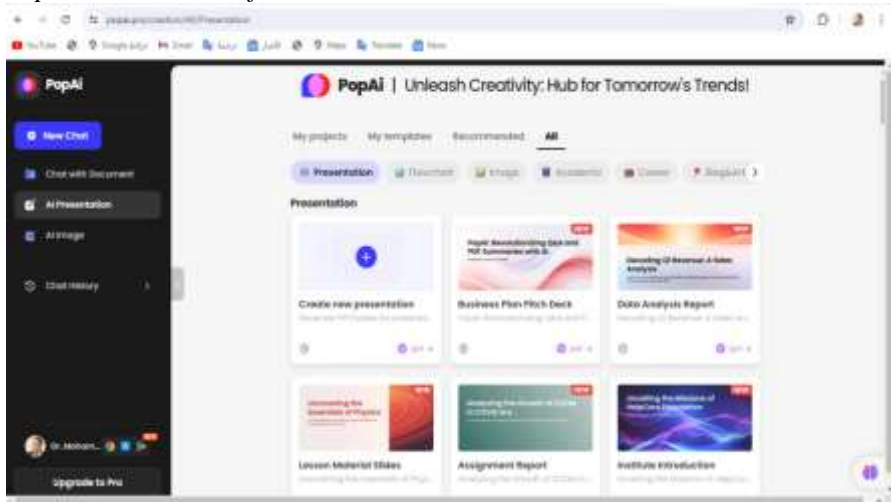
PopAi

New Chat

Chat with Document

AI Presentation

AI Image

Chat History

Upgrade to Pro

PopAi | Unleash Creativity: Hub for Tomorrow's Trends!

My projects My templates Recommended All

Presentation Flowchart Image Academic Career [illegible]

Presentation

Create new presentation

NEW

Business Plan Pitch Deck

NEW

Data Analysis Report

NEW

Lesson Material Slides

NEW

Assignment Report

NEW

Institute Introduction